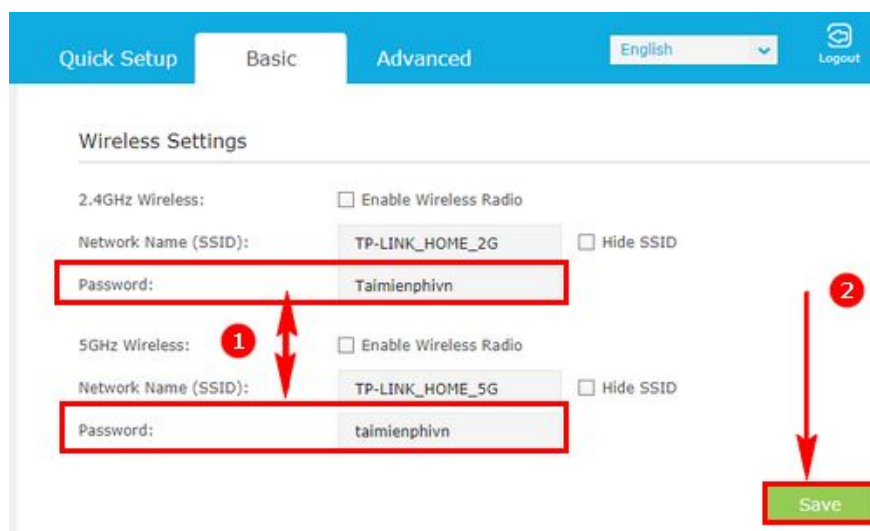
Quick Setup Basic Advanced English Logout

Wireless Settings

2.4GHz Wireless: Enable Wireless Radio

Network Name (SSID): TP-LINK_HOME_2G Hide SSID

Password: Taimienphivn

2

5GHz Wireless: 1 Enable Wireless Radio

Network Name (SSID): TP-LINK_HOME_5G Hide SSID

Password: taimienphivn

Save